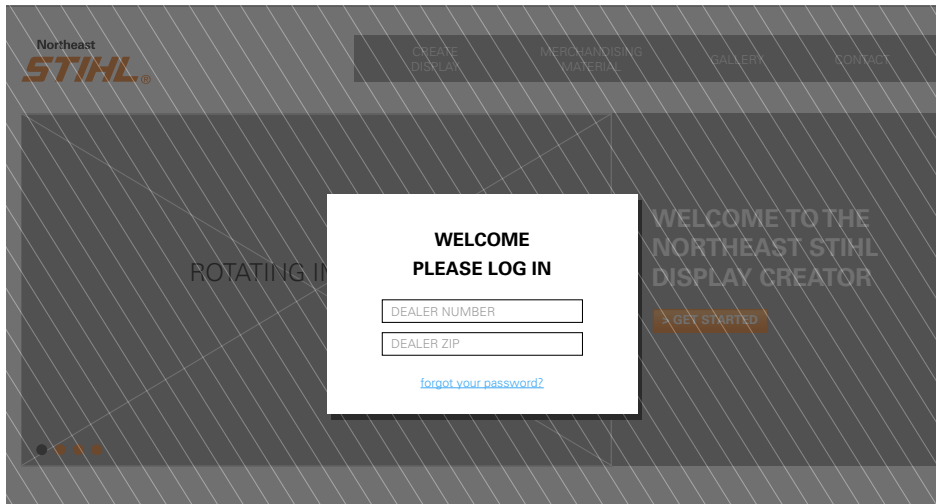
Northeast
STIHL®

CREATE DISPLAY

MERCHANDISING MATERIAL

GALLERY

CONTACT

ROTATING IN

WELCOME TO THE NORTHEAST STIHL DISPLAY CREATOR

> GET STARTED

WELCOME
PLEASE LOG IN

DEALER NUMBER

DEALER ZIP

forgot your password?